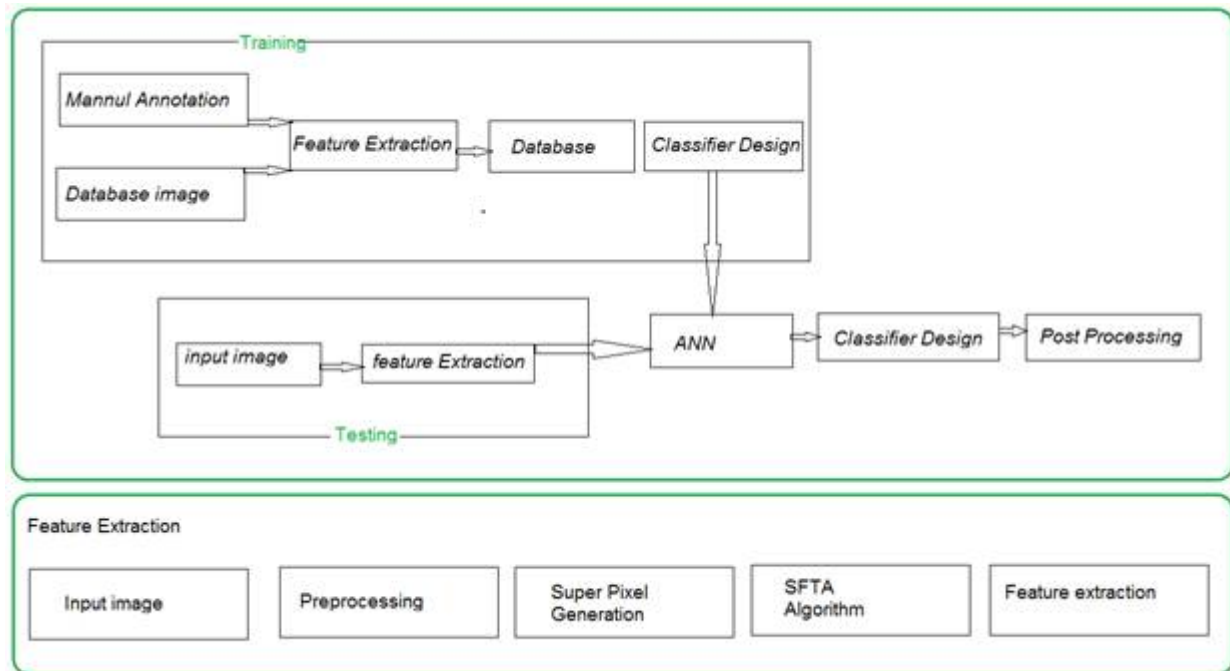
Training

Mannul Annotation

Database image

Feature Extraction

Database

Classifier Design

input image

feature Extraction

Testing

ANN

Classifier Design

Post Processing

Feature Extraction

Input image

Preprocessing

Super Pixel Generation

SFTA Algorithm

Feature extraction